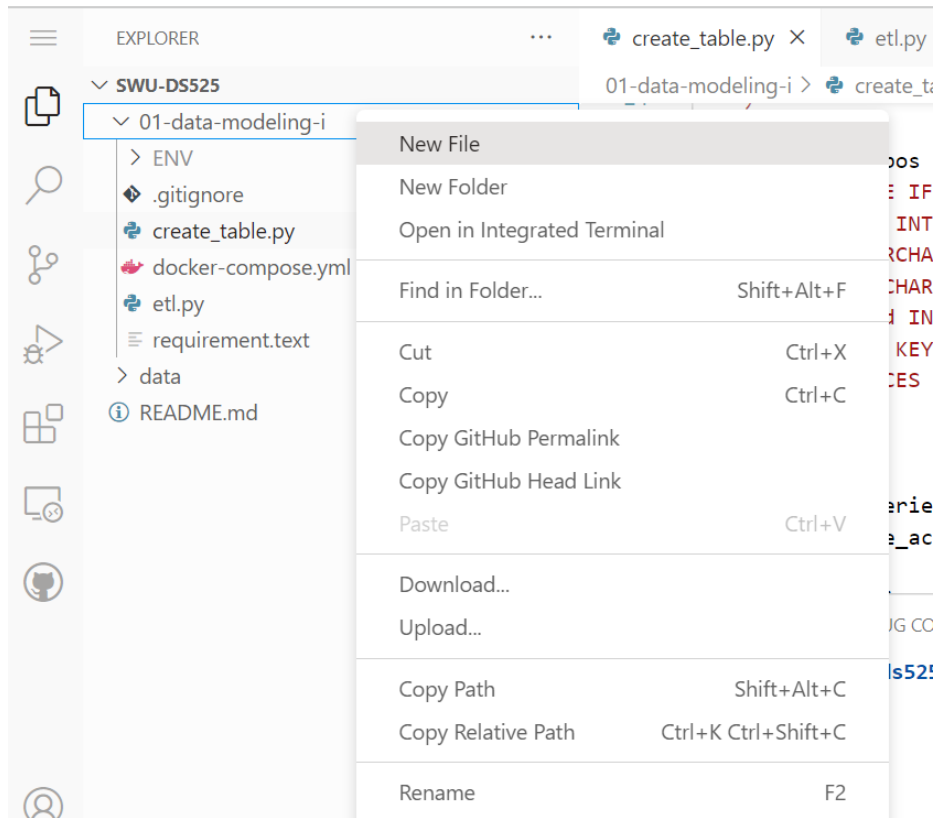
EXPLORER ...
create_table.py ×
etl.py
SWU-DS525
01-data-modeling-i
01-data-modeling-i > create_ta
ENV
.gitignore
create_table.py
docker-compose.yml
etl.py
requirement.text
data
README.md

New File
New Folder
Open in Integrated Terminal
Find in Folder... Shift+Alt+F
Cut Ctrl+X
Copy Ctrl+C
Copy GitHub Permalink
Copy GitHub Head Link
Paste Ctrl+V
Download...
Upload...
Copy Path Shift+Alt+C
Copy Relative Path Ctrl+K Ctrl+Shift+C
Rename F2

pos
E IF
INT
RCHA
CHAR
d IN
KEY
CES
erie
e_ac
UG CO
ls525